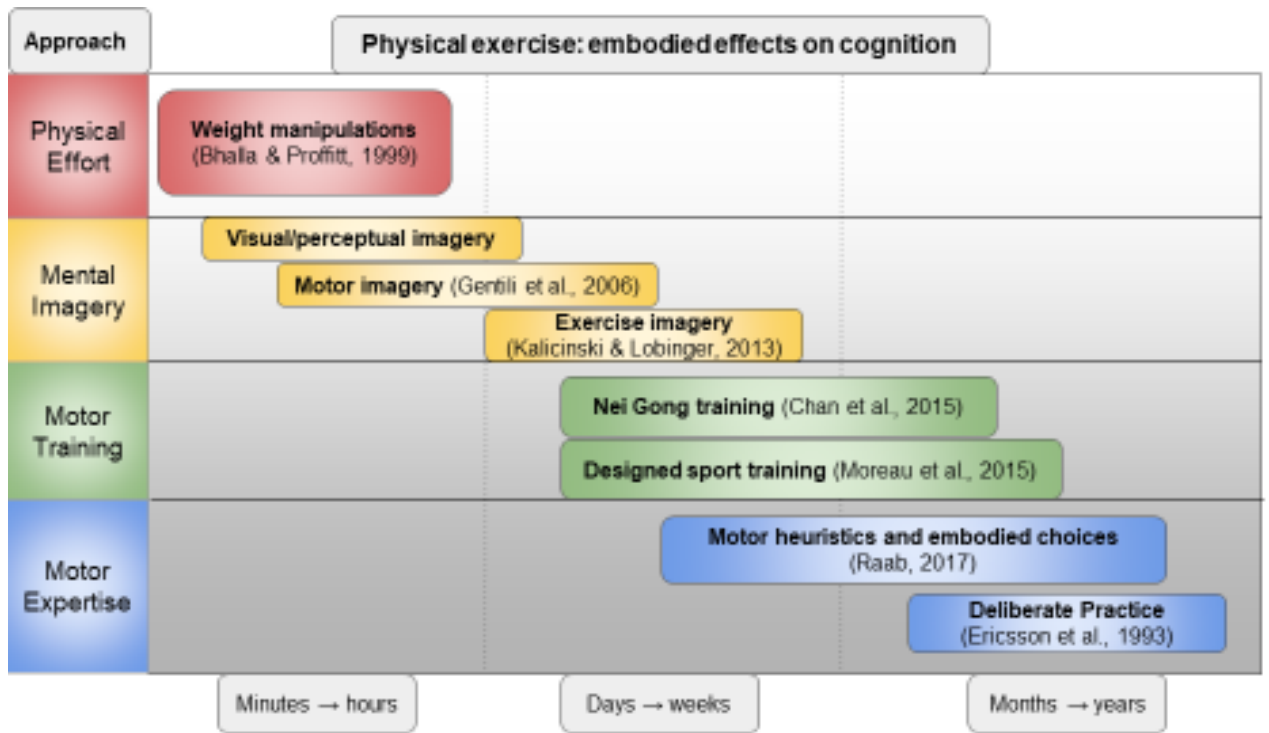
Approach

Physical exercise: embodied effects on cognition

Physical Effort

Weight manipulations (Bhalla & Proffitt, 1999)

Mental Imagery

Visual/perceptual imagery

Motor imagery (Gentili et al., 2006)

Exercise imagery (Kalicinski & Lobinger, 2013)

Motor Training

Nei Gong training (Chan et al., 2015)

Designed sport training (Moreau et al., 2015)

Motor Expertise

Motor heuristics and embodied choices (Raab, 2017)

Deliberate Practice (Ericsson et al., 1993)

Minutes → hours

Days → weeks

Months → years